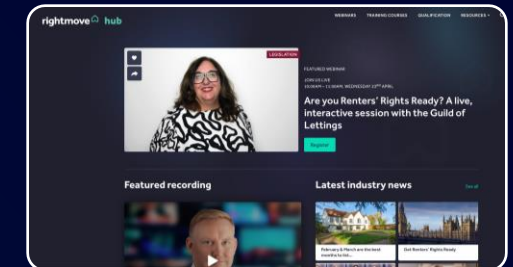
rightmove hub

WEBINARS TRAINING COURSES QUALIFICATION RESOURCES

LEGISLATION

FEATURED WEBINAR

JOIN US LIVE
10:00AM – 11:00AM, WEDNESDAY 23RD APRIL

Are you Renters' Rights Ready? A live, interactive session with the Guild of Lettings

Register

Featured recording

Latest industry news

See all

February & March are the best months to list...

Get Renters' Rights Ready